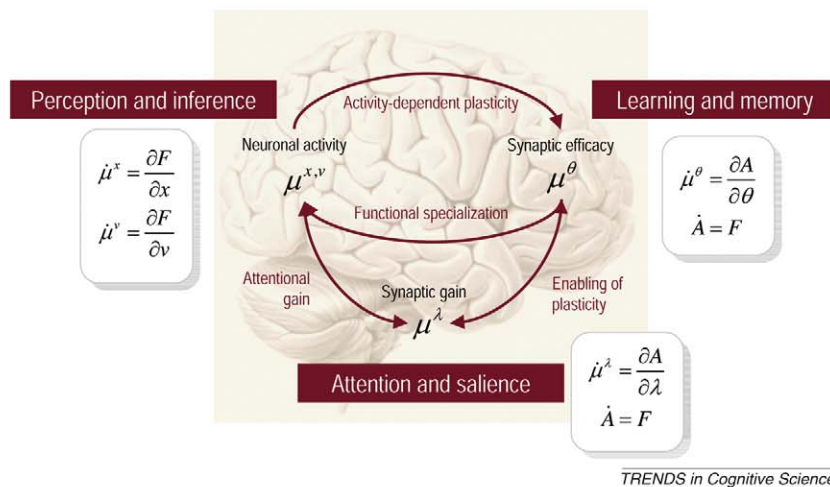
Perception and inference

$\dot{\mu}^x = \frac{\partial F}{\partial x}$

$\dot{\mu}^v = \frac{\partial F}{\partial v}$

Activity-dependent plasticity

Neuronal activity

$\mu^{x,v}$

Synaptic efficacy

$\mu^{\theta}$

Functional specialization

Attentional gain

Synaptic gain

$\mu^{\lambda}$

Enabling of plasticity

Learning and memory

$\dot{\mu}^{\theta} = \frac{\partial A}{\partial \theta}$

$\dot{A} = F$

Attention and salience

$\dot{\mu}^{\lambda} = \frac{\partial A}{\partial \lambda}$

$\dot{A} = F$

TRENDS in Cognitive Scienc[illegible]